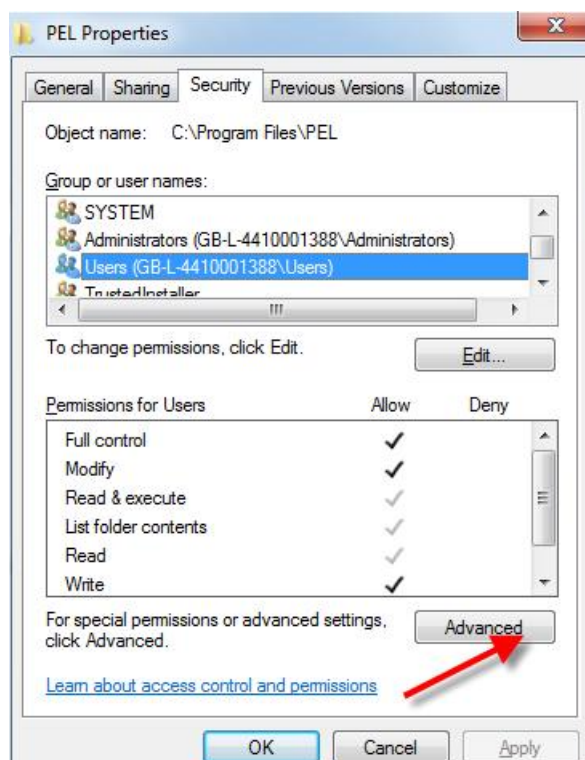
PEL Properties

General | Sharing | Security | Previous Versions | Customize

Object name: C:\Program Files\PEL

Group or user names:

SYSTEM
Administrators (GB-L-4410001388\Administrators)
Users (GB-L-4410001388\Users)
TrustedInstaller

To change permissions, click Edit.

Edit...

| Permissions for Users | Allow | Deny |
|---|---|---|
| Full control | ✓ | |
| Modify | ✓ | |
| Read & execute | ✓ | |
| List folder contents | ✓ | |
| Read | ✓ | |
| Write | ✓ | |

For special permissions or advanced settings, click Advanced.

Advanced

Learn about access control and permissions

OK Cancel Apply